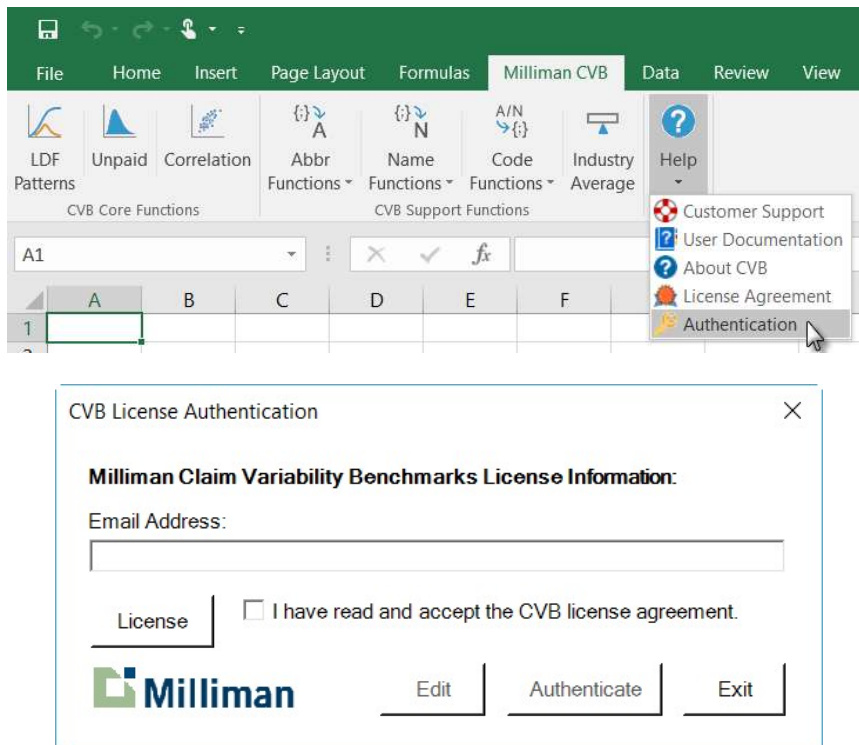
File Home Insert Page Layout Formulas Milliman CVB Data Review View

LDF Patterns
Unpaid
Correlation
CVB Core Functions

{:} A
Abbr Functions
{:} N
Name Functions
A/N {:}
Code Functions
Industry Average
CVB Support Functions

Help

Customer Support
User Documentation
About CVB
License Agreement
Authentication

A1

$f_x$

| | A | B | C | D | E | F |
|---|---|---|---|---|---|---|
| 1 | | | | | | |

CVB License Authentication

Milliman Claim Variability Benchmarks License Information:

Email Address:

License

I have read and accept the CVB license agreement.

Milliman

Edit

Authenticate

Exit